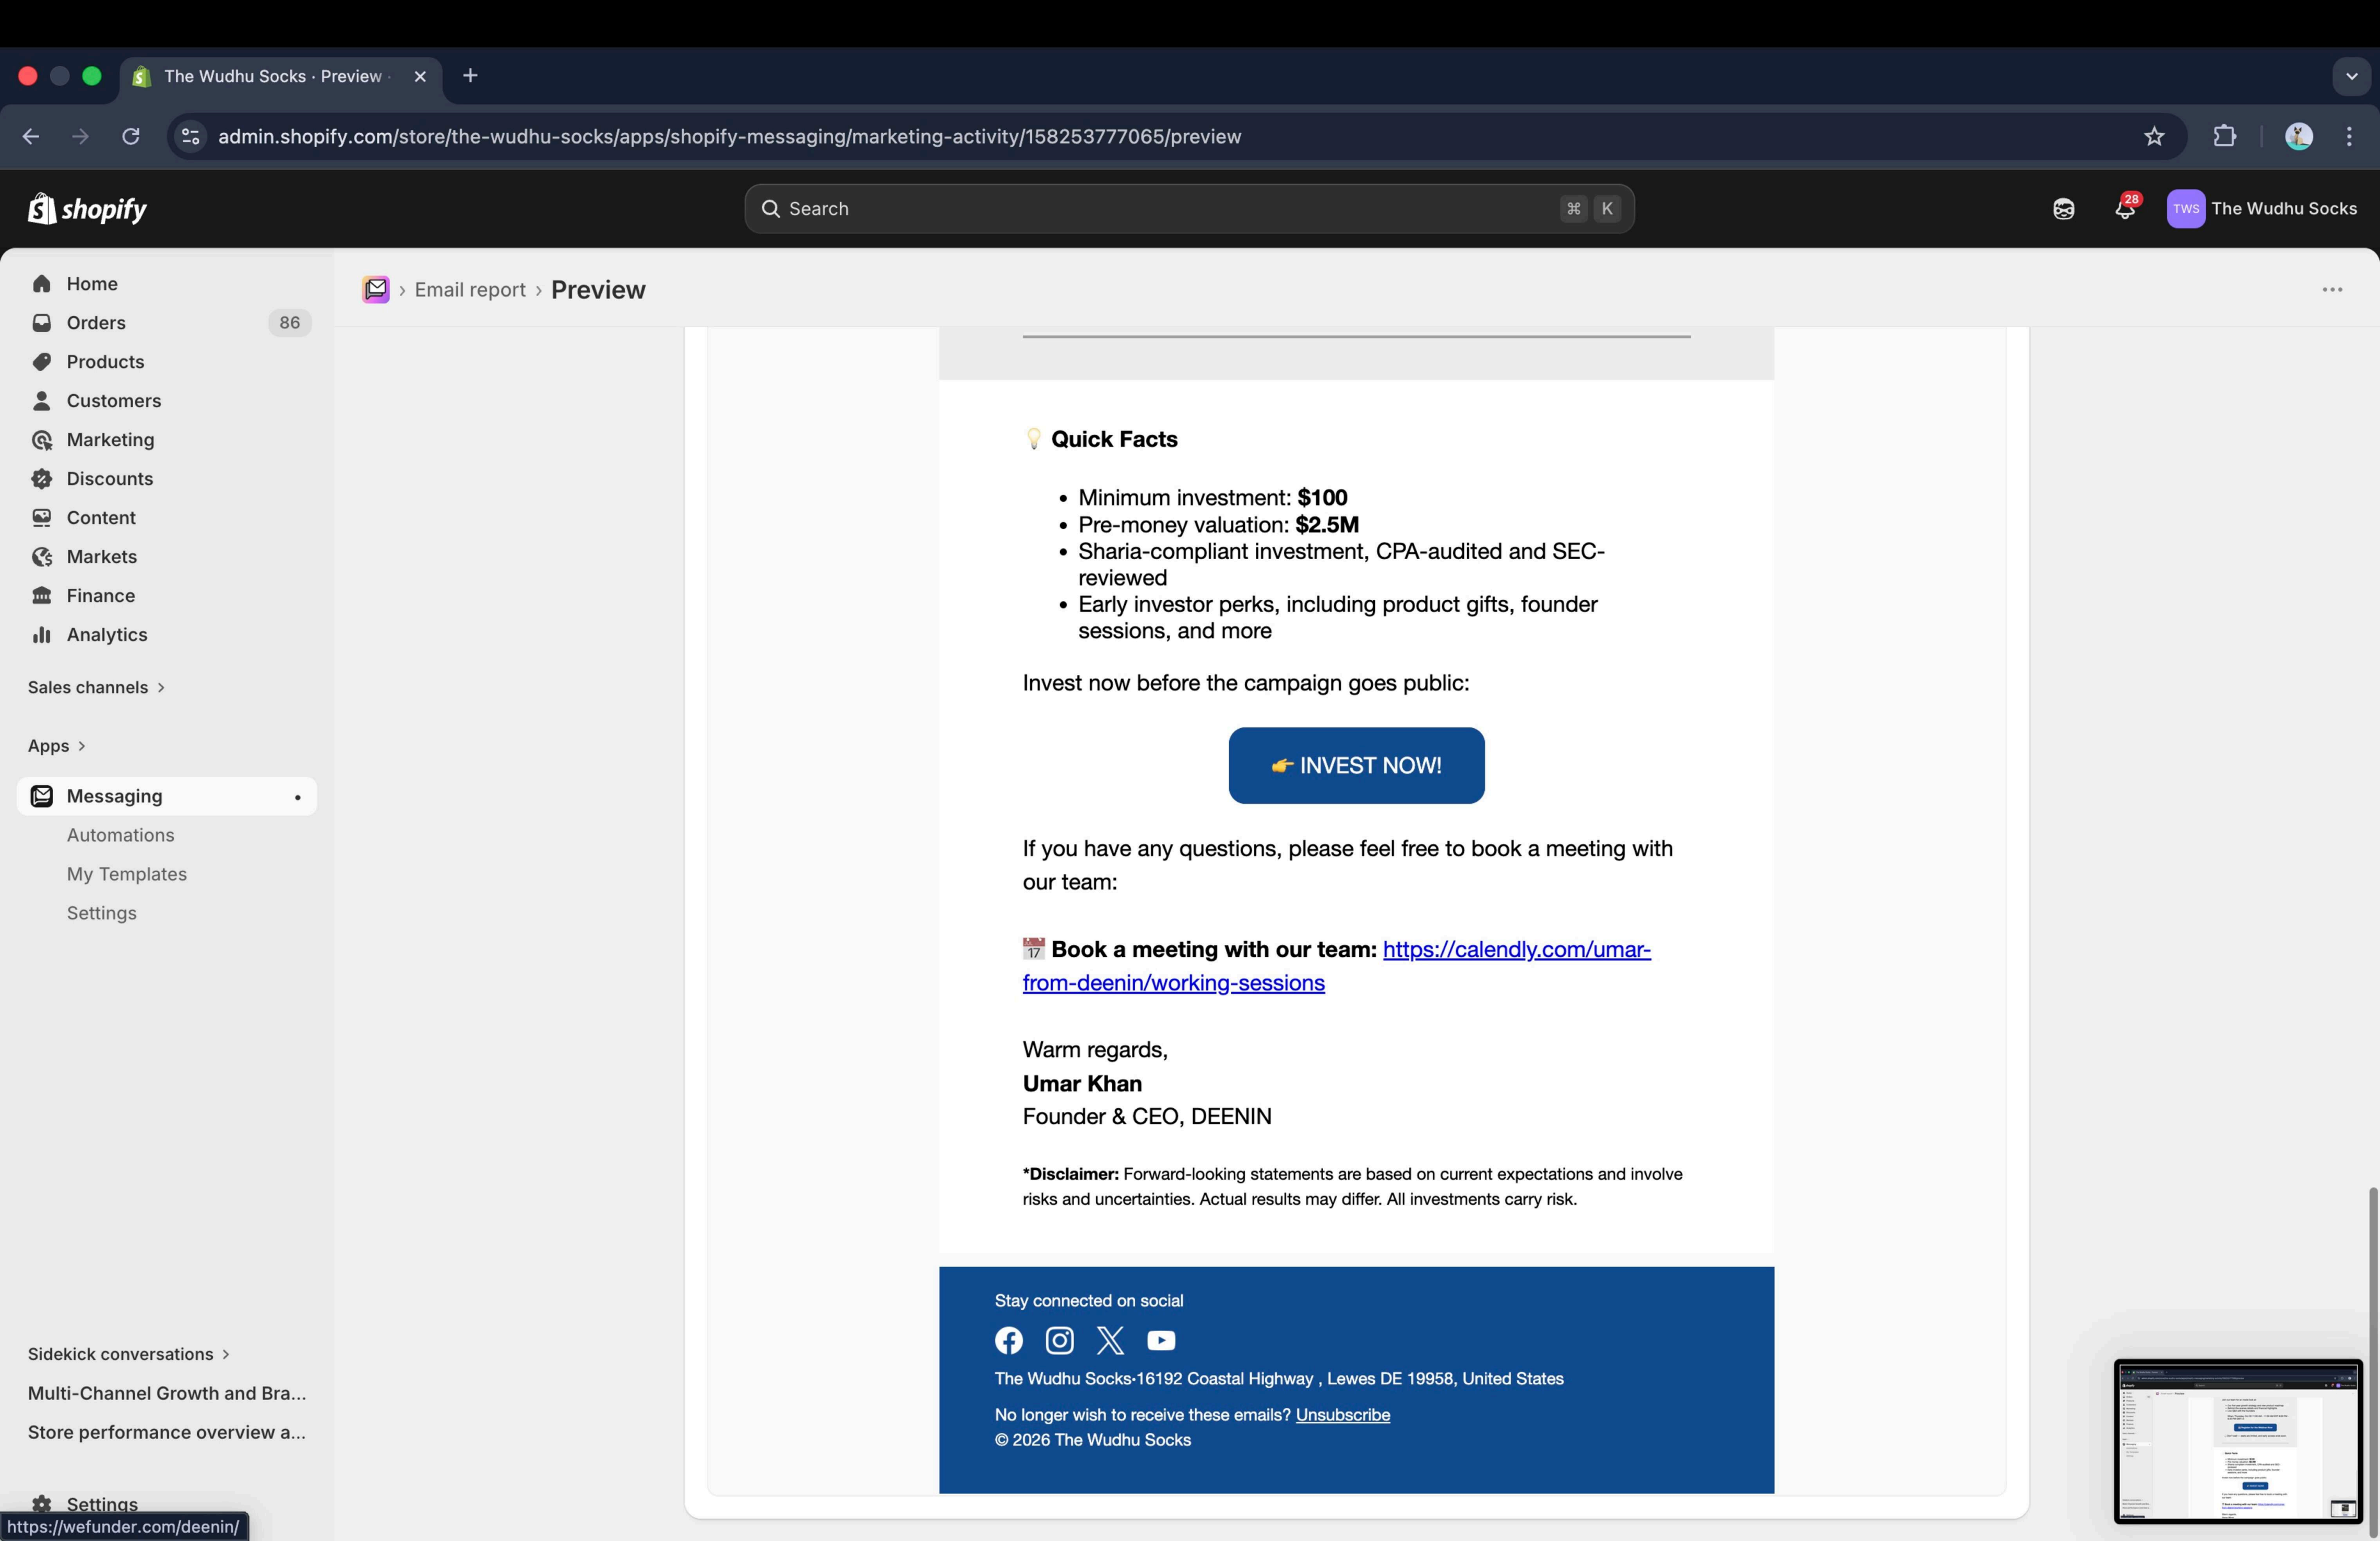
The Wudhu Socks · Preview ·

admin.shopify.com/store/the-wudhu-socks/apps/shopify-messaging/marketing-activity/158253777065/preview

shopify

Search ⌘ K

28

TWS The Wudhu Socks

Home
Orders 86
Products
Customers
Marketing
Discounts
Content
Markets
Finance
Analytics

Sales channels >

Apps >

Messaging
Automations
My Templates
Settings

Sidekick conversations >
Multi-Channel Growth and Bra...
Store performance overview a...

Settings

https://wefunder.com/deenin/

> Email report > Preview

💡 Quick Facts

- Minimum investment: **$100**
- Pre-money valuation: **$2.5M**
- Sharia-compliant investment, CPA-audited and SEC-reviewed
- Early investor perks, including product gifts, founder sessions, and more

Invest now before the campaign goes public:

👉 INVEST NOW!

If you have any questions, please feel free to book a meeting with our team:

📅 **Book a meeting with our team:** https://calendly.com/umar-from-deenin/working-sessions

Warm regards,
**Umar Khan**
Founder & CEO, DEENIN

***Disclaimer:** Forward-looking statements are based on current expectations and involve risks and uncertainties. Actual results may differ. All investments carry risk.

Stay connected on social

The Wudhu Socks-16192 Coastal Highway , Lewes DE 19958, United States

No longer wish to receive these emails? Unsubscribe
© 2026 The Wudhu Socks